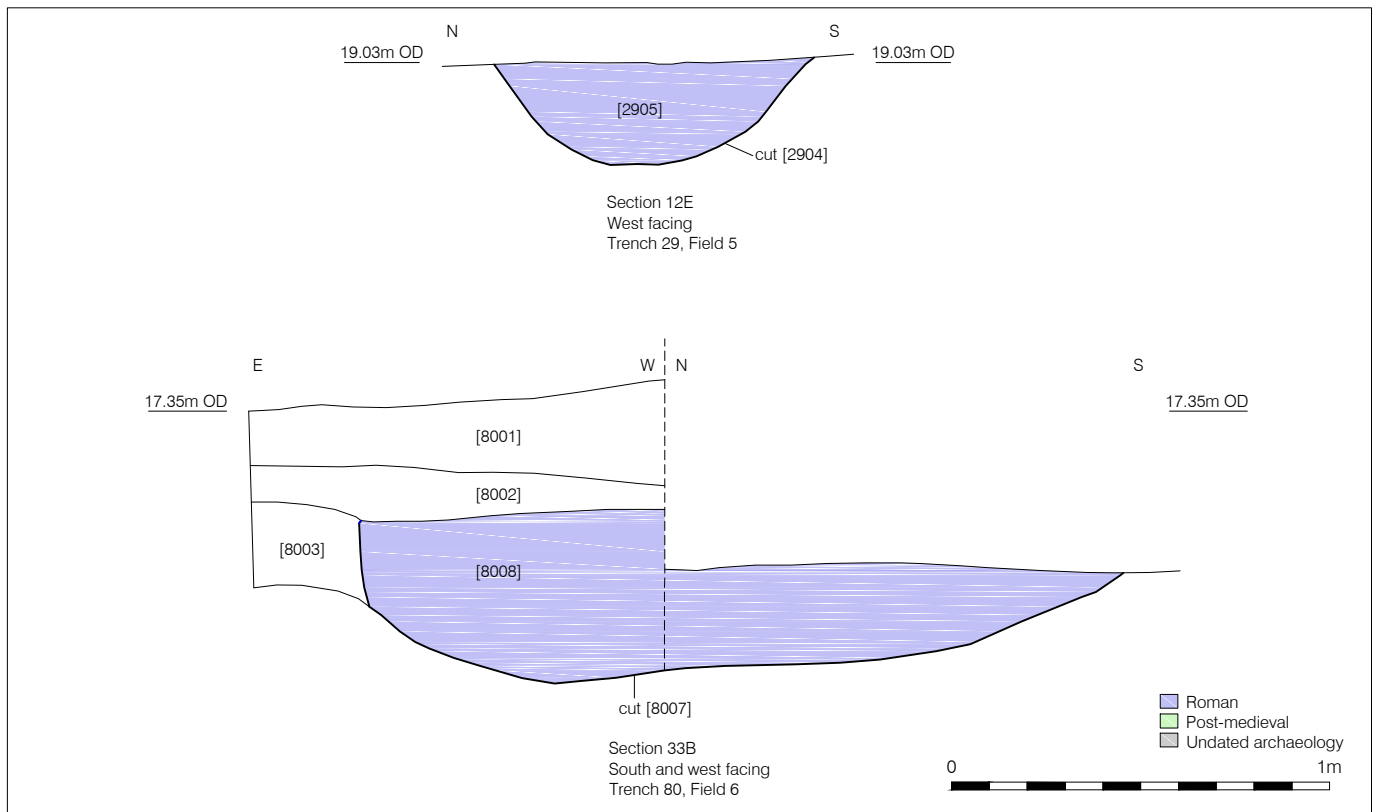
N

S

19.03m OD

19.03m OD

[2905]

cut [2904]

Section 12E
West facing
Trench 29, Field 5

E

W

N

S

17.35m OD

17.35m OD

[8001]

[8002]

[8003]

[8008]

cut [8007]

Section 33B
South and west facing
Trench 80, Field 6

Roman
Post-medieval
Undated archaeology

0

1m